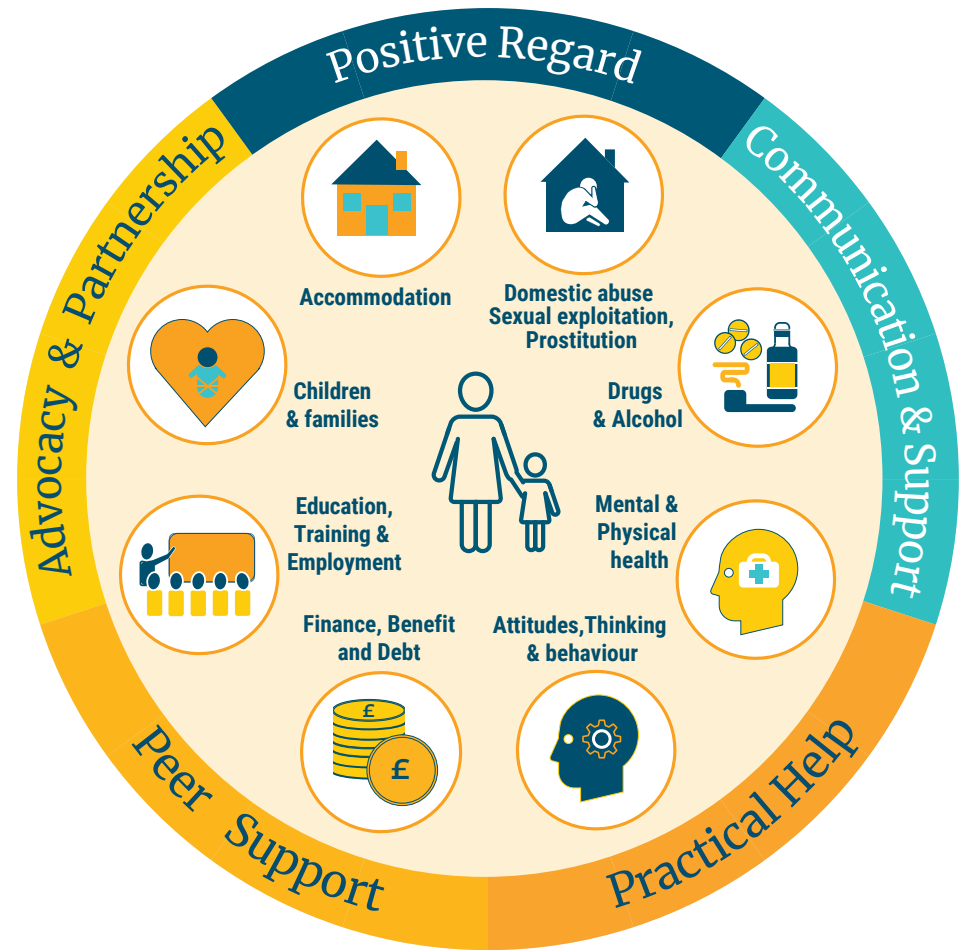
Positive Regard

Communication & Support

Practical Help

Peer Support

Advocacy & Partnership

Accommodation

Domestic abuse
Sexual exploitation,
Prostitution

Children
& families

Drugs
& Alcohol

Education,
Training &
Employment

Mental &
Physical
health

Finance, Benefit
and Debt

Attitudes,Thinking
& behaviour

£

£